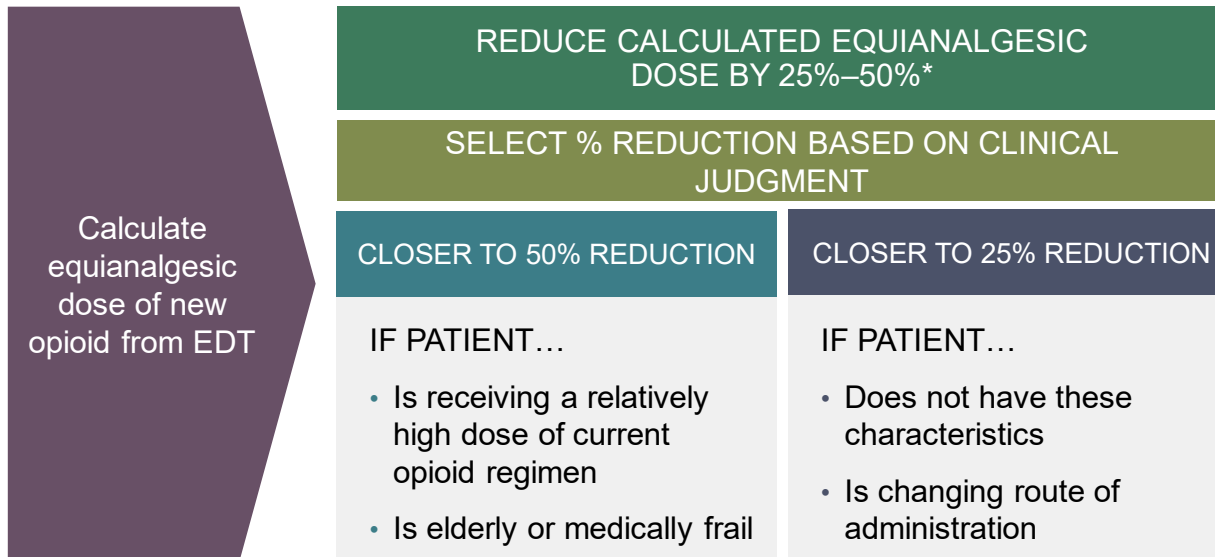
Calculate equianalgesic dose of new opioid from EDT

REDUCE CALCULATED EQUIANALGESIC DOSE BY 25%–50%*

SELECT % REDUCTION BASED ON CLINICAL JUDGMENT

CLOSER TO 50% REDUCTION

IF PATIENT…

• Is receiving a relatively high dose of current opioid regimen

• Is elderly or medically frail

CLOSER TO 25% REDUCTION

IF PATIENT…

• Does not have these characteristics

• Is changing route of administration